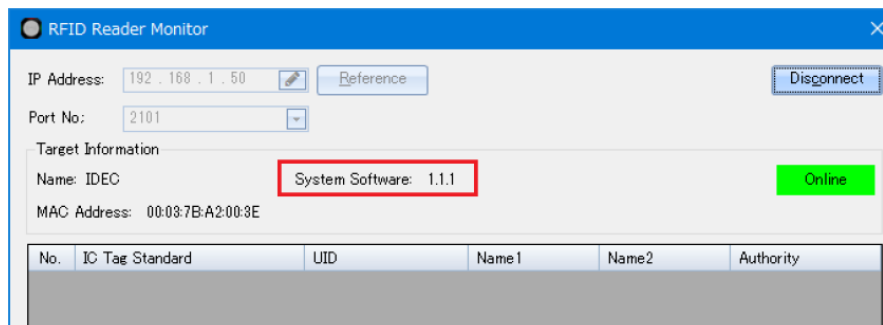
RFID Reader Monitor

IP Address: 192 . 168 . 1 . 50

Reference

Disconnect

Port No.: 2101

Target Information

Name: IDEC

System Software: 1.1.1

Online

MAC Address: 00:03:7B:A2:00:3E

| No. | IC Tag Standard | UID | Name1 | Name2 | Authority |
|---|---|---|---|---|---|